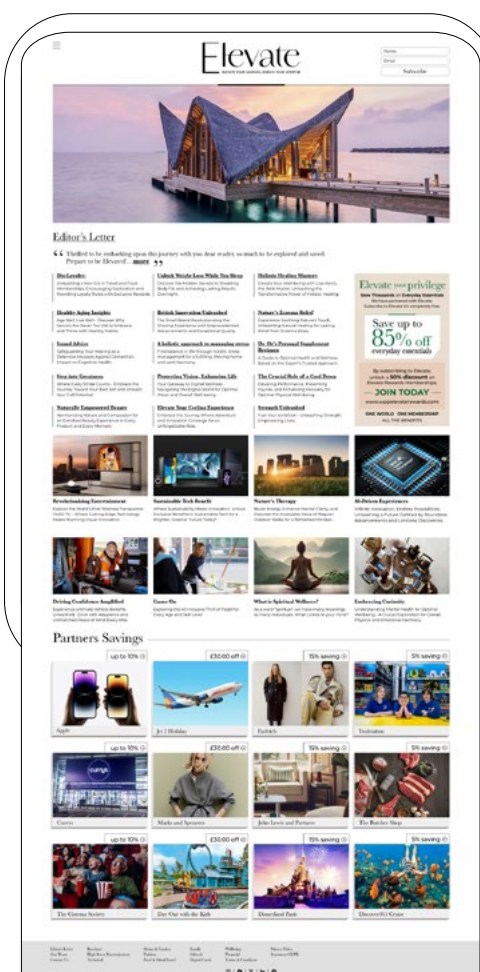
Elevate

ELEVATE YOUR SAVINGS, ENRICH YOUR LIFESTYLE

Name

Email

Subscribe

Editor's Letter

"Thrilled to be embarking upon this journey with you dear reader, so much to be explored and unveil. Prepare to be Elevated... more"

Dis-Loyalty

Unlock Weight Loss While You Sleep

Holistic Healing Mastery

Healthy Aging Insights

British Innovation Unleashed

Nature's Lozenge Relief

Sound Advice

A holistic approach to managing stress

Dr. Oz's Personal Supplement Reviews

Step into Greatness

Protecting Vision, Enhancing Life

The Crucial Role of a Good Detox

Naturally Empowered Beauty

Elevate Your Cycling Experience

Strength Unleashed

Elevate your privilege

Save up to 85% off everyday essentials

JOIN TODAY

ONE WORLD · ONE MEMBERSHIP · ALL THE BENEFITS

Revolutionising Entertainment

Sustainable Tech Benefit

Nature's Therapy

AI-Driven Experiences

Driving Confidence Amplified

Game On

What is Spiritual Wellness?

Embracing Curiosity

Partners Savings

up to 10%

£30.00 off

15% saving

5% saving

Apple

Jet 2 Holiday

Farfetch

Toolstation

up to 10%

£30.00 off

15% saving

5% saving

Currys

Marks and Spencers

John Lewis and Partners

The Butcher Shop

up to 10%

£30.00 off

15% saving

5% saving

The Cinema Society

Day Out with the Kids

Disneyland Paris

DiscoverIG Cruise